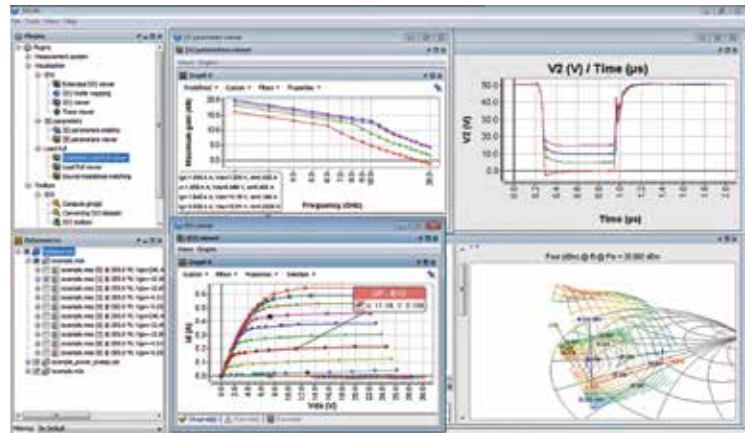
V2 (V) / Time (µs)

50.0
40.0
30.0
20.0
10.0
0.0

V2 (V)

Time (µs)

Frequency (GHz)

Maximum gain (dB)

Vds (V)

Id (A)

Pout (dBm) @ f0 @ Pin = 0.000 dBm

Plugins

Measurement system

Visualization

Load Pull

Toolbox

Measurements

S2 parameters viewer

IV2 viewer

Graph 0

Graph 0